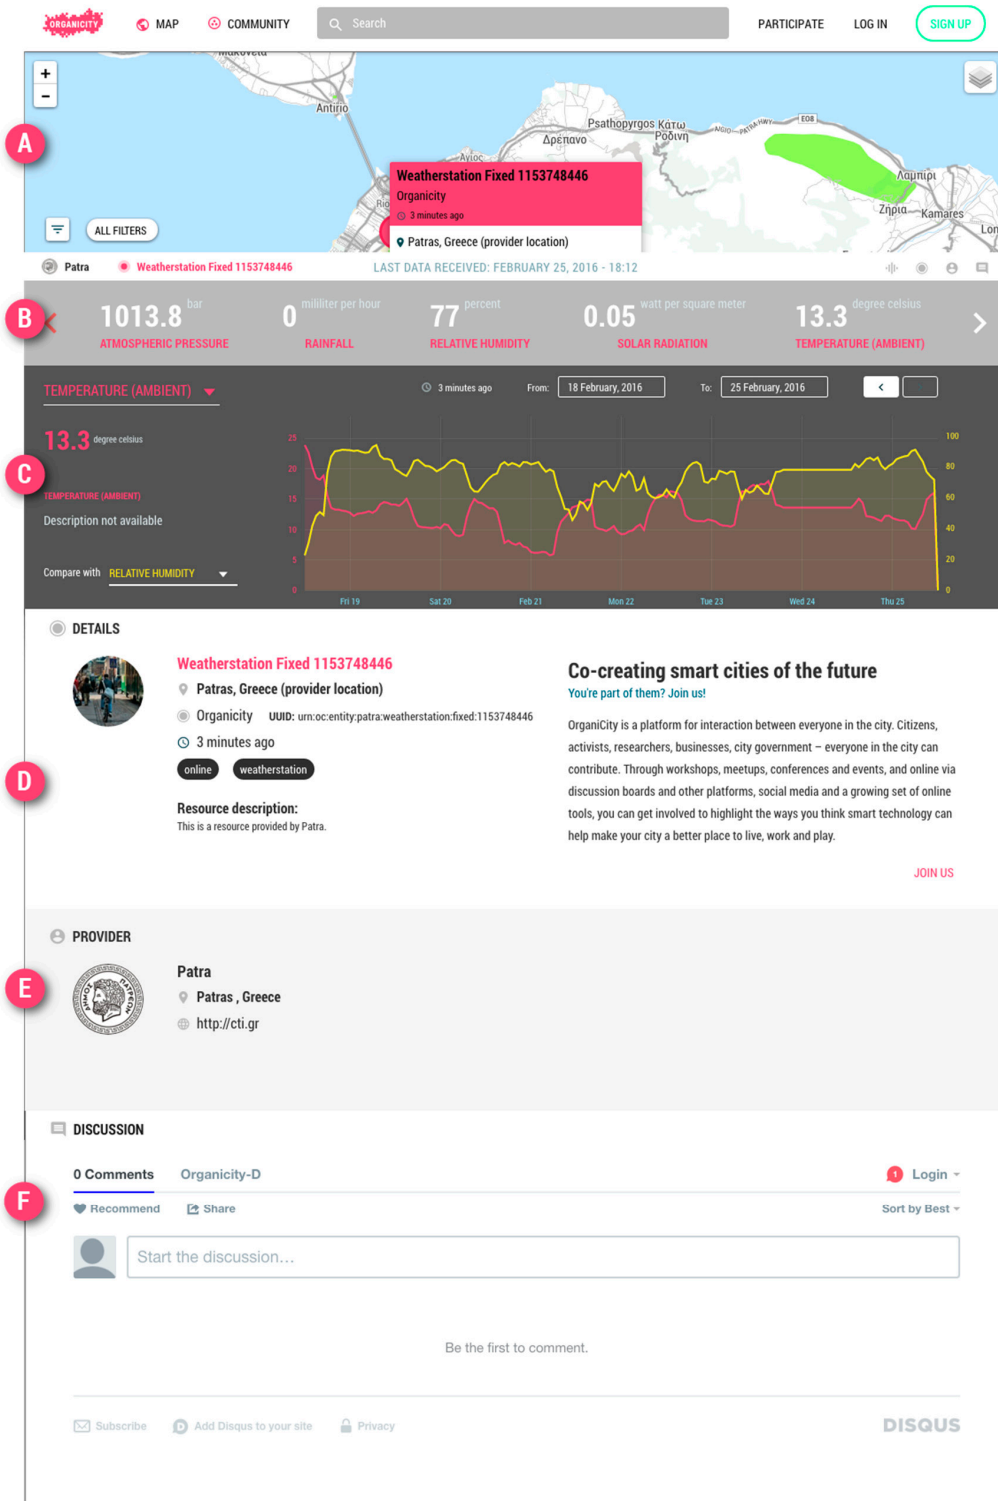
ORGANICITY MAP COMMUNITY Search PARTICIPATE LOG IN SIGN UP

A

+
-

Makoveta
Antirio
Psathopyrgos Κάτω Ροδινή
Δρέπανο
Άγιος
Λαμπίρι
Ζήρια
Kamares

Weatherstation Fixed 1153748446
Organicity
3 minutes ago
Patras, Greece (provider location)

ALL FILTERS

Patra Weatherstation Fixed 1153748446 LAST DATA RECEIVED: FEBRUARY 25, 2016 - 18:12

B

| 1013.8 bar | 0 milliliter per hour | 77 percent | 0.05 watt per square meter | 13.3 degree celsius |
|---|---|---|---|---|
| ATMOSPHERIC PRESSURE | RAINFALL | RELATIVE HUMIDITY | SOLAR RADIATION | TEMPERATURE (AMBIENT) |

TEMPERATURE (AMBIENT)

3 minutes ago From: 18 February, 2016 To: 25 February, 2016

C

13.3 degree celsius
TEMPERATURE (AMBIENT)
Description not available

Compare with RELATIVE HUMIDITY

25 20 15 10 5 0
100 80 60 40 20 0
Fri 19 Sat 20 Feb 21 Mon 22 Tue 23 Wed 24 Thu 25

DETAILS

D

Weatherstation Fixed 1153748446
Patras, Greece (provider location)
Organicity UUID: urn:oc:entity:patra:weatherstation:fixed:1153748446
3 minutes ago
online weatherstation

Resource description:
This is a resource provided by Patra.

Co-creating smart cities of the future
You're part of them? Join us!

OrganiCity is a platform for interaction between everyone in the city. Citizens, activists, researchers, businesses, city government – everyone in the city can contribute. Through workshops, meetups, conferences and events, and online via discussion boards and other platforms, social media and a growing set of online tools, you can get involved to highlight the ways you think smart technology can help make your city a better place to live, work and play.

JOIN US

PROVIDER

E

Patra
Patras , Greece
http://cti.gr

DISCUSSION

F

0 Comments Organicity-D 1 Login
Recommend Share Sort by Best

Start the discussion...

Be the first to comment.

Subscribe Add Disqus to your site Privacy DISQUS